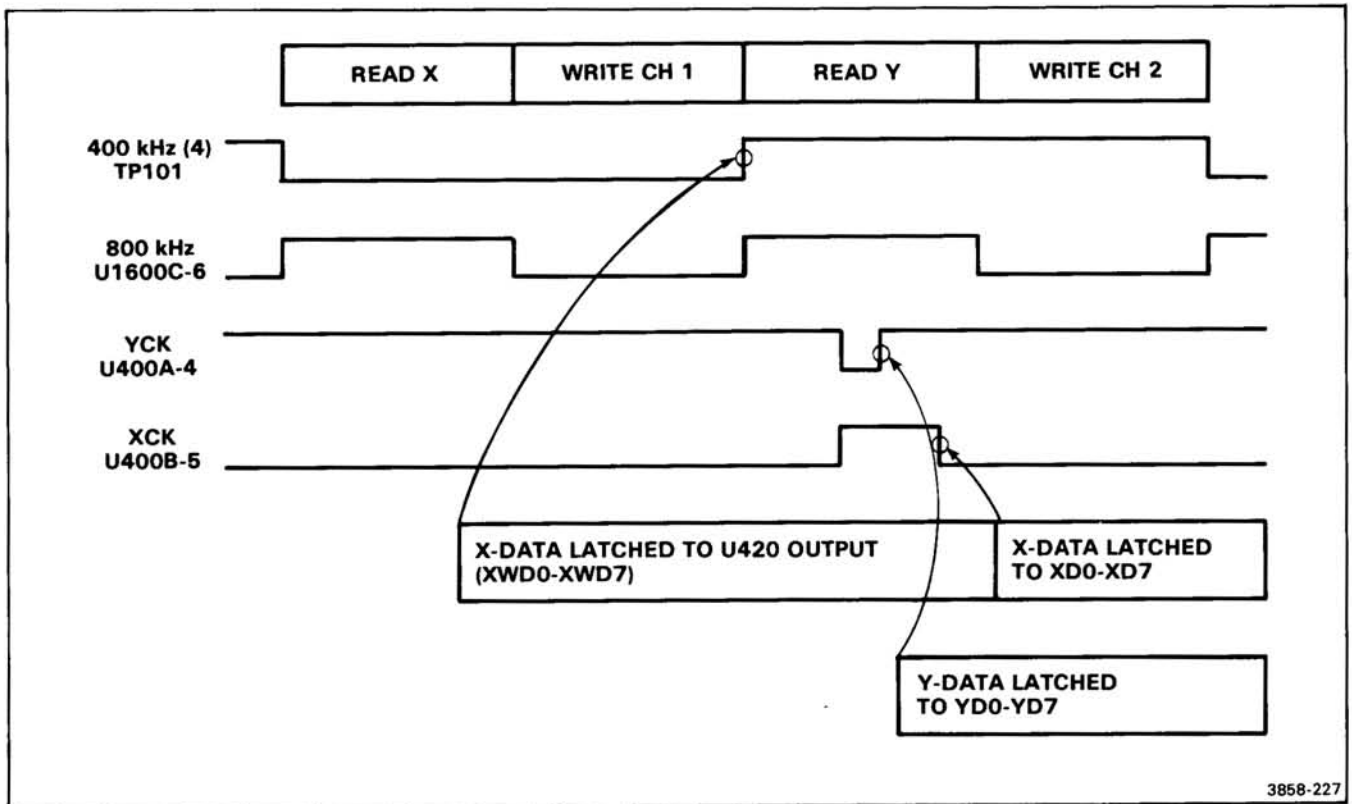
| READ X | WRITE CH 1 | READ Y | WRITE CH 2 |
|---|---|---|---|

400 kHz (4)
TP101

800 kHz
U1600C-6

YCK
U400A-4

XCK
U400B-5

X-DATA LATCHED TO U420 OUTPUT (XWD0-XWD7)

X-DATA LATCHED TO XD0-XD7

Y-DATA LATCHED TO YD0-YD7

3858-227